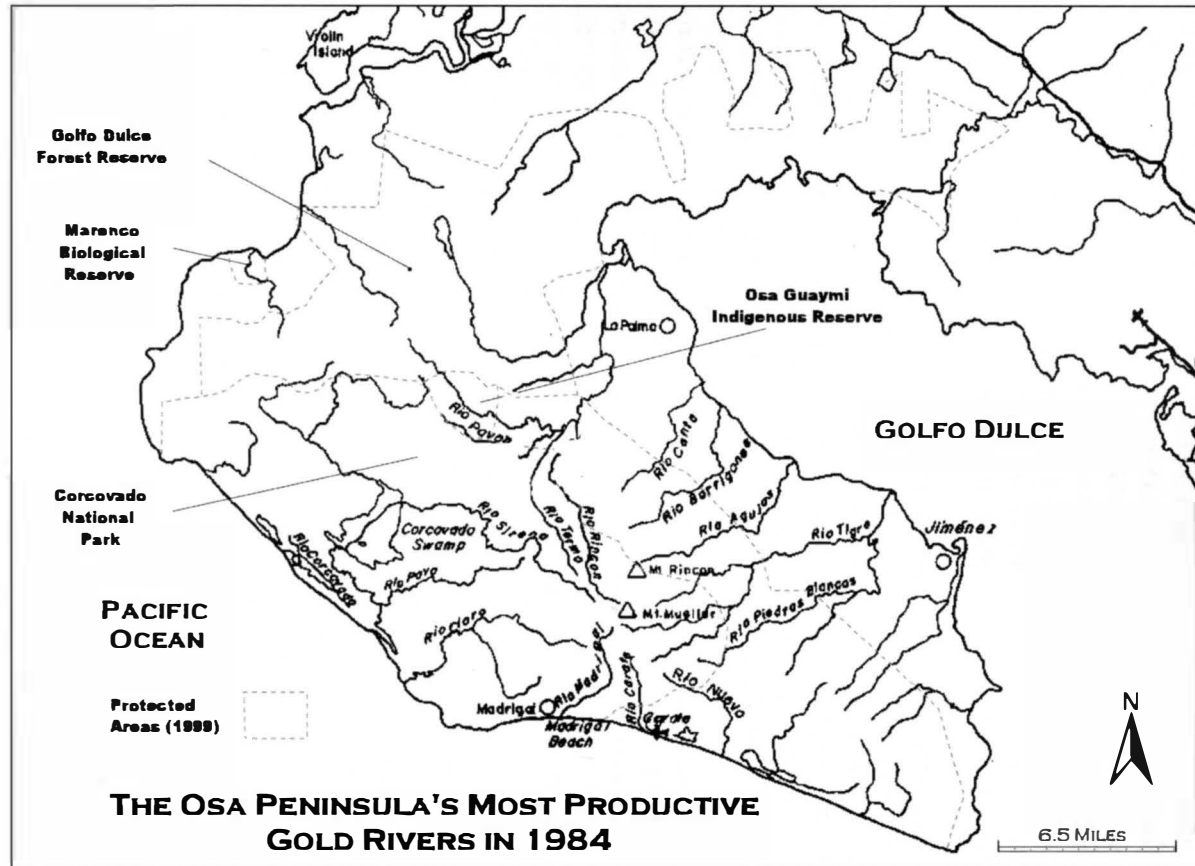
Violin Island

Golfo Dulce Forest Reserve

Marenco Biological Reserve

Osa Guaymi Indigenous Reserve

La Palma

Golfo Dulce

Rio Pavon

Rio Conte

Rio Barrigones

Rio Aguja

Rio Tigre

Jiménez

Corcovado National Park

Corcovado Swamp

Rio Sirena

Rio Tersa

Rio Rincon

Rio Corcovado

Rio Pavo

Mt. Rincon

Mt. Mueller

Rio Piedras Blancas

Pacific Ocean

Rio Claro

Rio Madrigal

Rio Carate

Rio Nuevo

Protected Areas (1999)

Madrigal

Madrigal Beach

Carate

N

The Osa Peninsula's Most Productive Gold Rivers in 1984

6.5 Miles